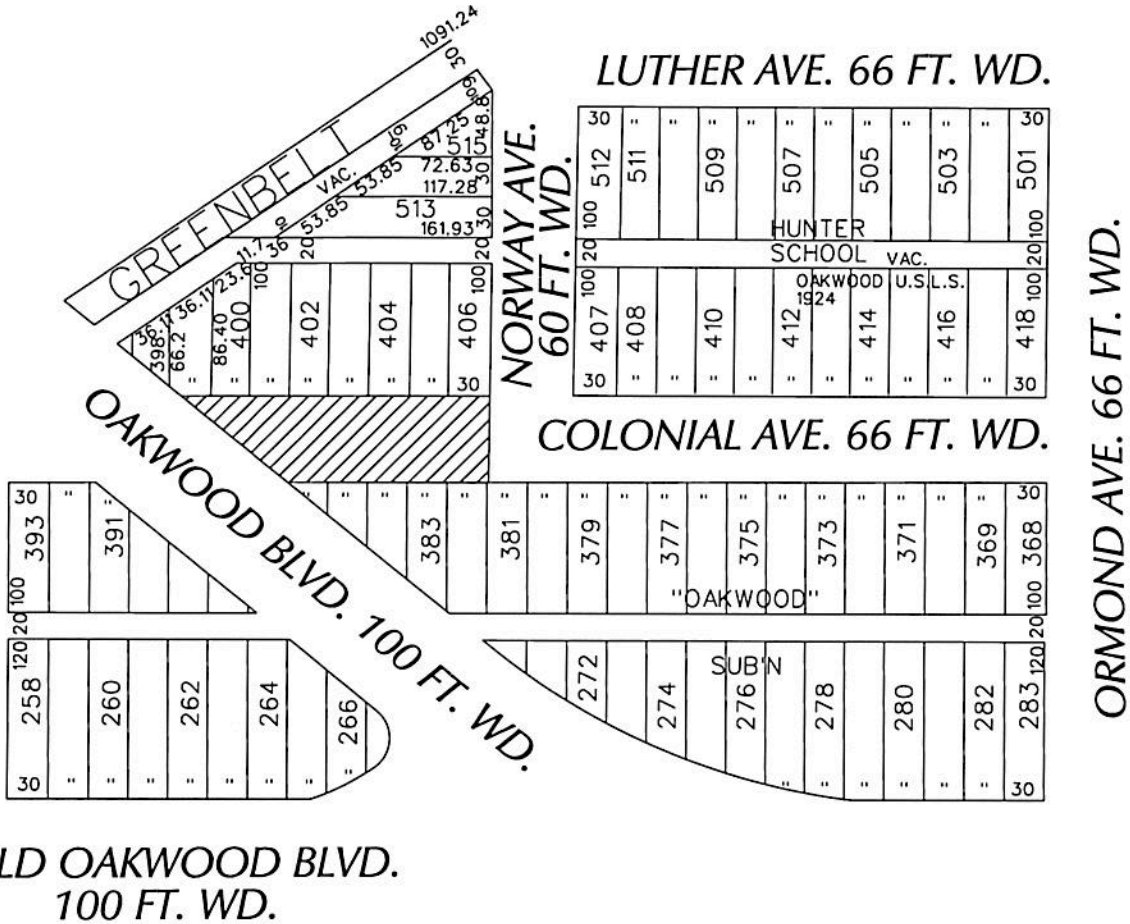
1091.24
30

LUTHER AVE. 66 FT. WD.

GREENBELT

VAC.

NORWAY AVE. 60 FT. WD.

60
87.25
515
48.8
72.63
53.85
117.28
30
513
53.85
161.93
30
11.7
36
20
20

30 " " " " " " " " " " 30
512 511 509 507 505 503 501
100
HUNTER
SCHOOL VAC.
20 20
100 100
OAKWOOD U.S.L.S.
1924
407 408 410 412 414 416 418
30 " " " " " " " " " " 30

36.1 36.1 23.6
398 66.2
86.40
400
100
402 404 406
100
" " " " " " 30

COLONIAL AVE. 66 FT. WD.

ORMOND AVE. 66 FT. WD.

OAKWOOD BLVD. 100 FT. WD.

30 "
393 391
100
20

" " " " " " " " " " " " " " " " " " " 30
383 381 379 377 375 373 371 369 368
"OAKWOOD"
100
20

120
258 260 262 264 266
30 " " " " " " "

SUB'N
272 274 276 278 280 282 283
120
" " " " " 30

LD OAKWOOD BLVD.
100 FT. WD.